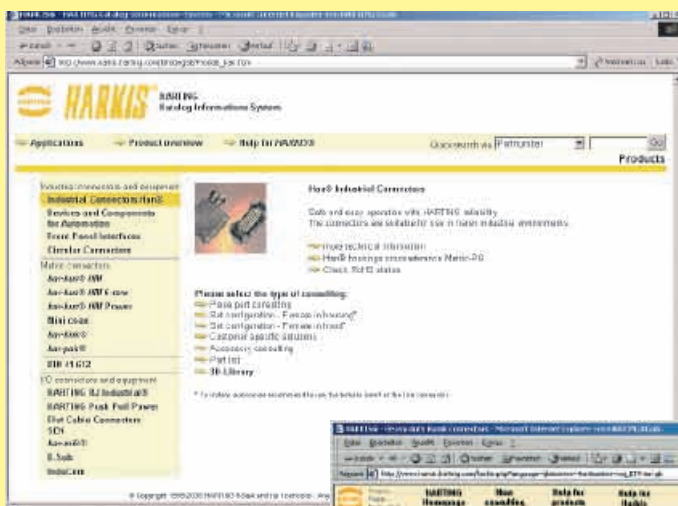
HARKIS

HARTING
Katalog Informations System

Applications Product overview Help for HARKIS®

Quicksearch via Partnumber Go

Products

Industrial connectors and equipment
Industrial Connectors Han®
Devices and Components for Automation
Front Panel Interfaces
Circular Connectors
Metric connectors
har-bus® HM
har-bus® HM 6-row
har-bus® HM Power
Mini coax
har-bus®
har-pak®
DIN 41 612
I/O connectors and equipment
HARTING RJ Industrial®
HARTING Push Pull Power
Flat Cable Connectors
SCH
har-port®
D-Sub
IndusCom

Han® Industrial Connectors

Safe and easy operation with HARTING reliability
The connectors are suitable for use in harsh industrial environments.

more technical information
Han® housings cross-reference Metric-PG
Check RoHS status

Please select the type of consulting:
Piece part consulting
Set configuration - Female inhousing
Set configuration - Female in hood
Customer specific solutions
Accessory consulting
Part list
3D-Library

© Copyright 1998-2006 HARTING KGaA and its licensors. All

HARTING Homepage
Han consulting
Help for products
Help for Harkis